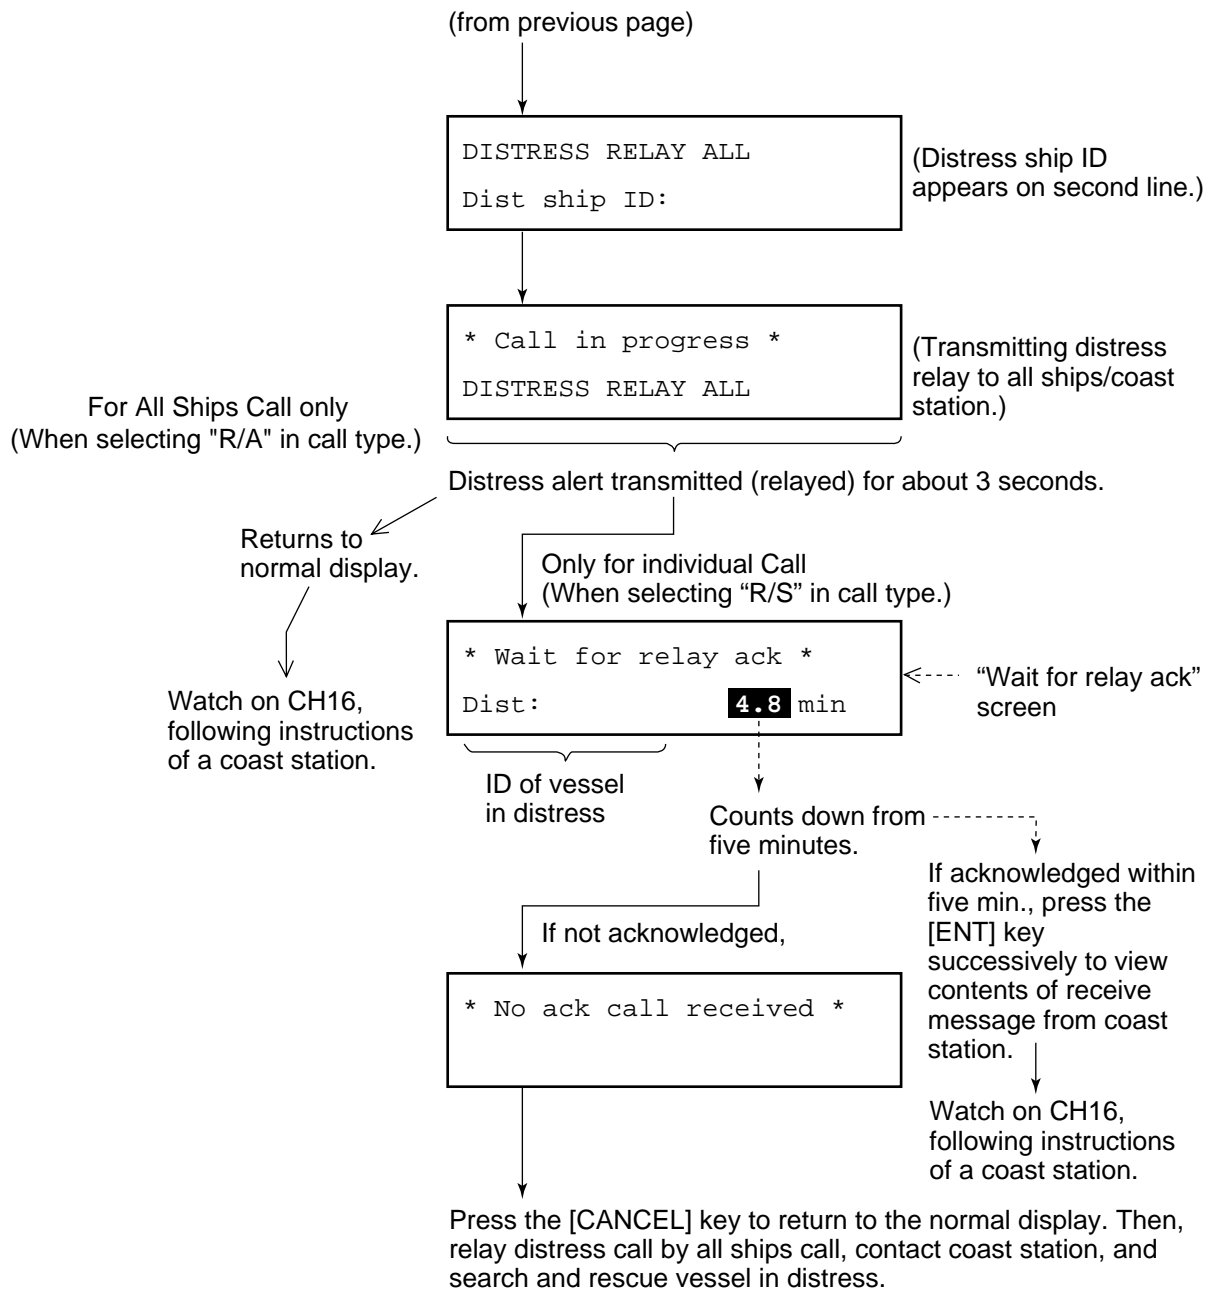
(from previous page)

DISTRESS RELAY ALL
Dist ship ID:

(Distress ship ID appears on second line.)

* Call in progress *
DISTRESS RELAY ALL

(Transmitting distress relay to all ships/coast station.)

For All Ships Call only
(When selecting "R/A" in call type.)

Distress alert transmitted (relayed) for about 3 seconds.

Returns to normal display.

Watch on CH16, following instructions of a coast station.

Only for individual Call
(When selecting "R/S" in call type.)

* Wait for relay ack *
Dist: 4.8 min

"Wait for relay ack" screen

ID of vessel in distress

Counts down from five minutes.

If acknowledged within five min., press the [ENT] key successively to view contents of receive message from coast station.

Watch on CH16, following instructions of a coast station.

If not acknowledged,

* No ack call received *

Press the [CANCEL] key to return to the normal display. Then, relay distress call by all ships call, contact coast station, and search and rescue vessel in distress.